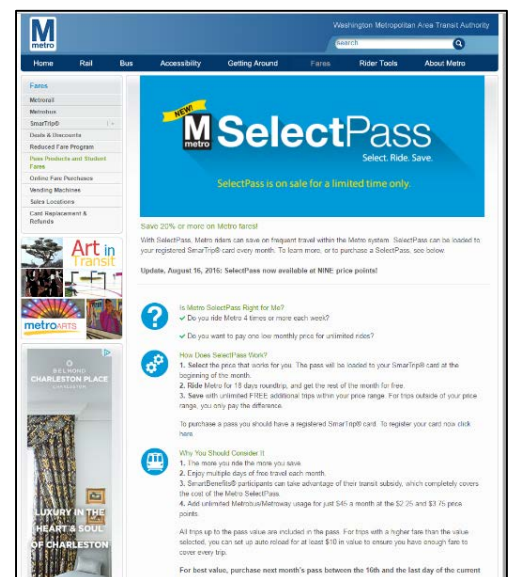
M
metro

Washington Metropolitan Area Transit Authority

Search

Home Rail Bus Accessibility Getting Around Fares Rider Tools About Metro

Fares
Metrorail
Metrobus
SmarTrip®
Deals & Discounts
Reduced Fare Program
Pass Products and Student Fares
Online Fare Purchases
Vending Machines
Sales Locations
Card Replacement & Refunds

Art in Transit

metroARTS

BELMOND
CHARLESTON PLACE
CHARLESTON

LUXURY IN THE HEART & SOUL OF CHARLESTON

NEW!
M metro SelectPass
Select. Ride. Save.
SelectPass is on sale for a limited time only.

Save 20% or more on Metro fares!

With SelectPass, Metro riders can save on frequent travel within the Metro system. SelectPass can be loaded to your registered SmarTrip® card every month. To learn more, or to purchase a SelectPass, see below.

Update, August 16, 2016: SelectPass now available at NINE price points!

Is Metro SelectPass Right for Me?
Do you ride Metro 4 times or more each week?
Do you want to pay one low monthly price for unlimited rides?

How Does SelectPass Work?
1. Select the price that works for you. The pass will be loaded to your SmarTrip® card at the beginning of the month.
2. Ride Metro for 18 days roundtrip, and get the rest of the month for free.
3. Save with unlimited FREE additional trips within your price range. For trips outside of your price range, you only pay the difference.

To purchase a pass you should have a registered SmarTrip® card. To register your card now click here.

Why You Should Consider It
1. The more you ride the more you save.
2. Enjoy multiple days of free travel each month.
3. SmartBenefits® participants can take advantage of their transit subsidy, which completely covers the cost of the Metro SelectPass.
4. Add unlimited Metrobus/Metroway usage for just $45 a month at the $2.25 and $3.75 price points.

All trips up to the pass value are included in the pass. For trips with a higher fare than the value selected, you can set up auto reload for at least $10 in value to ensure you have enough fare to cover every trip.

For best value, purchase next month's pass between the 10th and the last day of the current